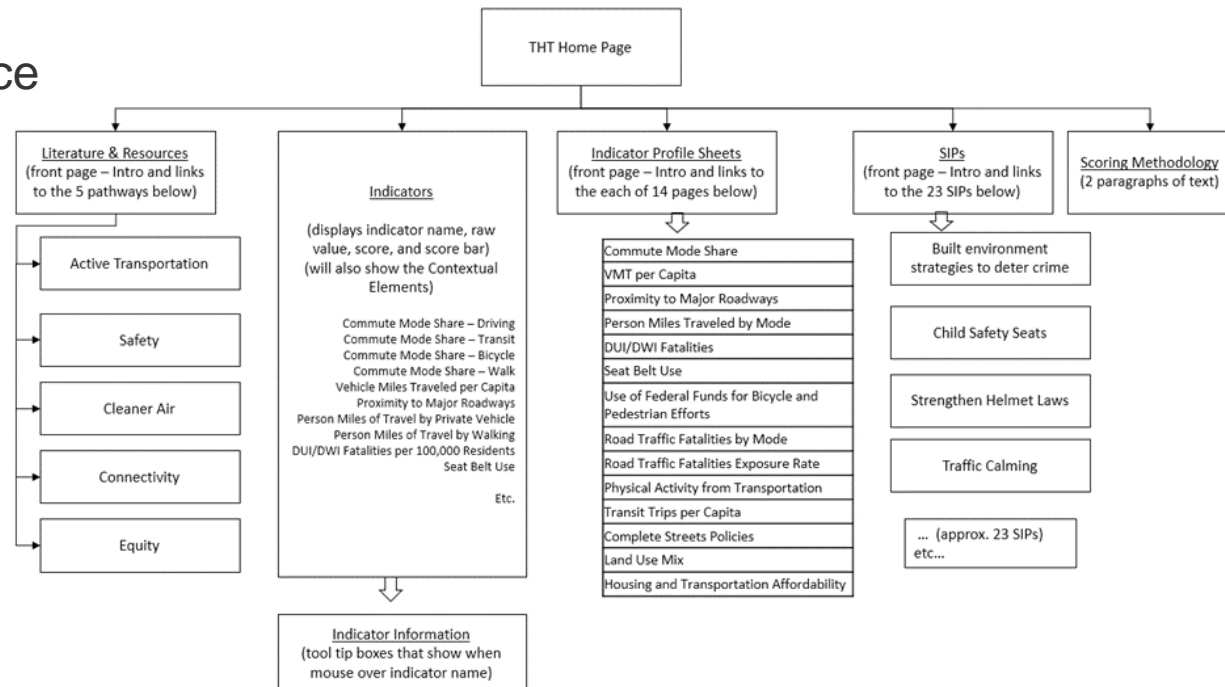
ce

THT Home Page

Literature & Resources
(front page – Intro and links to the 5 pathways below)

Active Transportation

Safety

Cleaner Air

Connectivity

Equity

Indicators

(displays indicator name, raw value, score, and score bar)
(will also show the Contextual Elements)

Commute Mode Share – Driving
Commute Mode Share – Transit
Commute Mode Share – Bicycle
Commute Mode Share – Walk
Vehicle Miles Traveled per Capita
Proximity to Major Roadways
Person Miles of Travel by Private Vehicle
Person Miles of Travel by Walking
DUI/DWI Fatalities per 100,000 Residents
Seat Belt Use

Etc.

Indicator Information
(tool tip boxes that show when mouse over indicator name)

Indicator Profile Sheets
(front page – Intro and links to the each of 14 pages below)

| Commute Mode Share |
|---|
| VMT per Capita |
| Proximity to Major Roadways |
| Person Miles Traveled by Mode |
| DUI/DWI Fatalities |
| Seat Belt Use |
| Use of Federal Funds for Bicycle and Pedestrian Efforts |
| Road Traffic Fatalities by Mode |
| Road Traffic Fatalities Exposure Rate |
| Physical Activity from Transportation |
| Transit Trips per Capita |
| Complete Streets Policies |
| Land Use Mix |
| Housing and Transportation Affordability |

SIPs
(front page – Intro and links to the 23 SIPs below)

Built environment strategies to deter crime

Child Safety Seats

Strengthen Helmet Laws

Traffic Calming

... (approx. 23 SIPs) etc...

Scoring Methodology
(2 paragraphs of text)